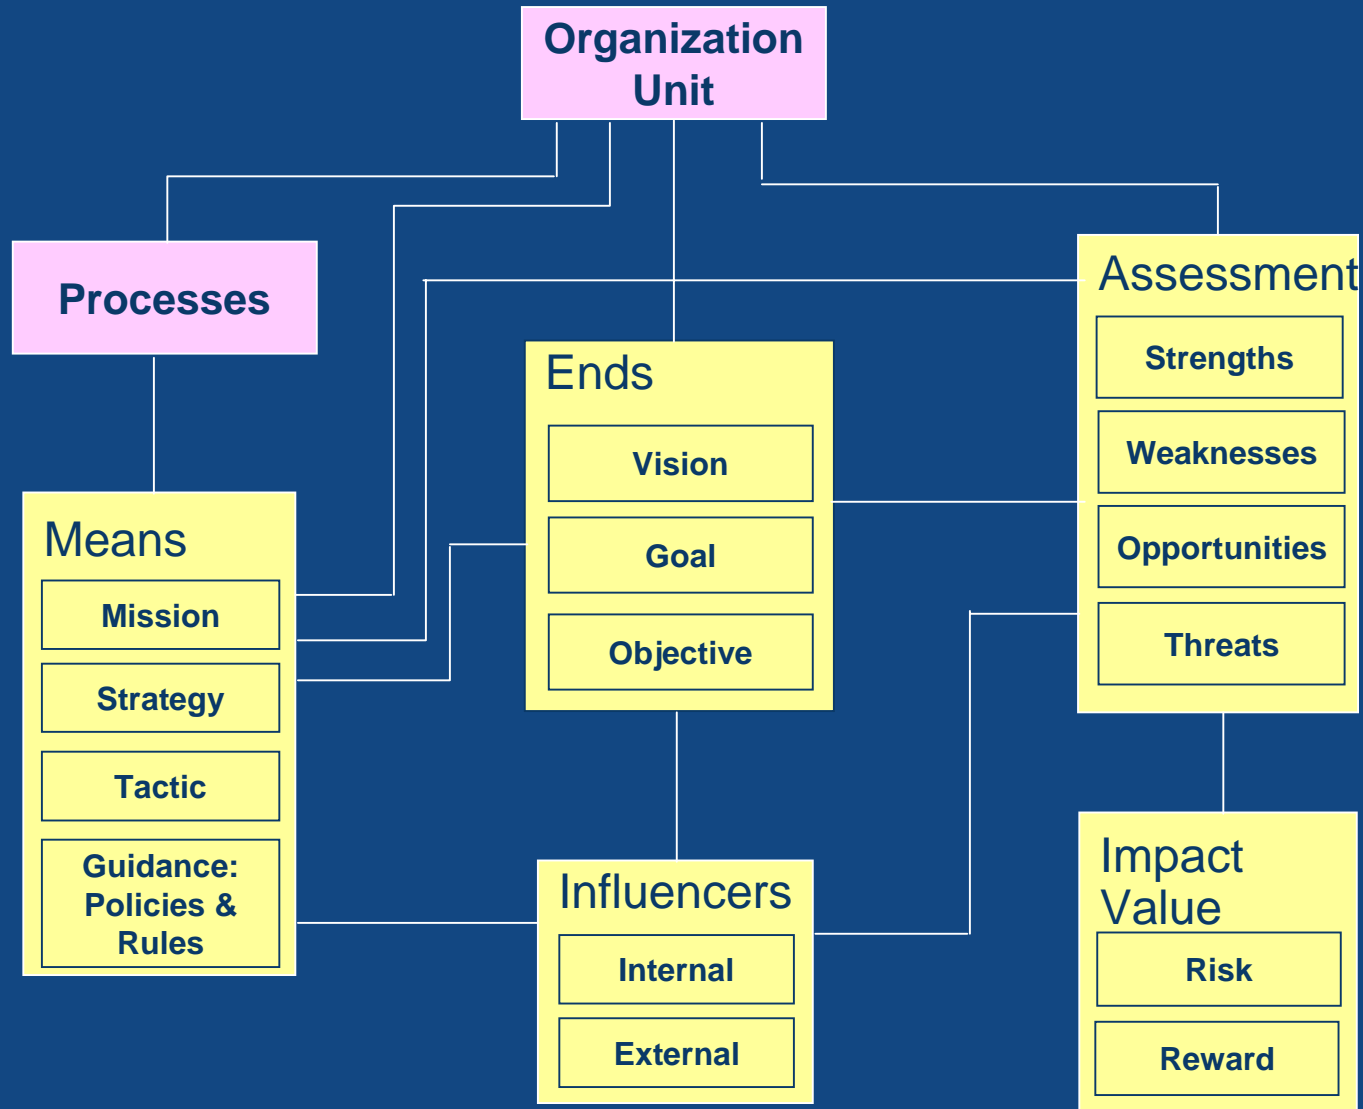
Organization Unit

Processes

Assessment
Strengths
Weaknesses
Opportunities
Threats

Ends
Vision
Goal
Objective

Means
Mission
Strategy
Tactic
Guidance: Policies & Rules

Influencers
Internal
External

Impact Value
Risk
Reward